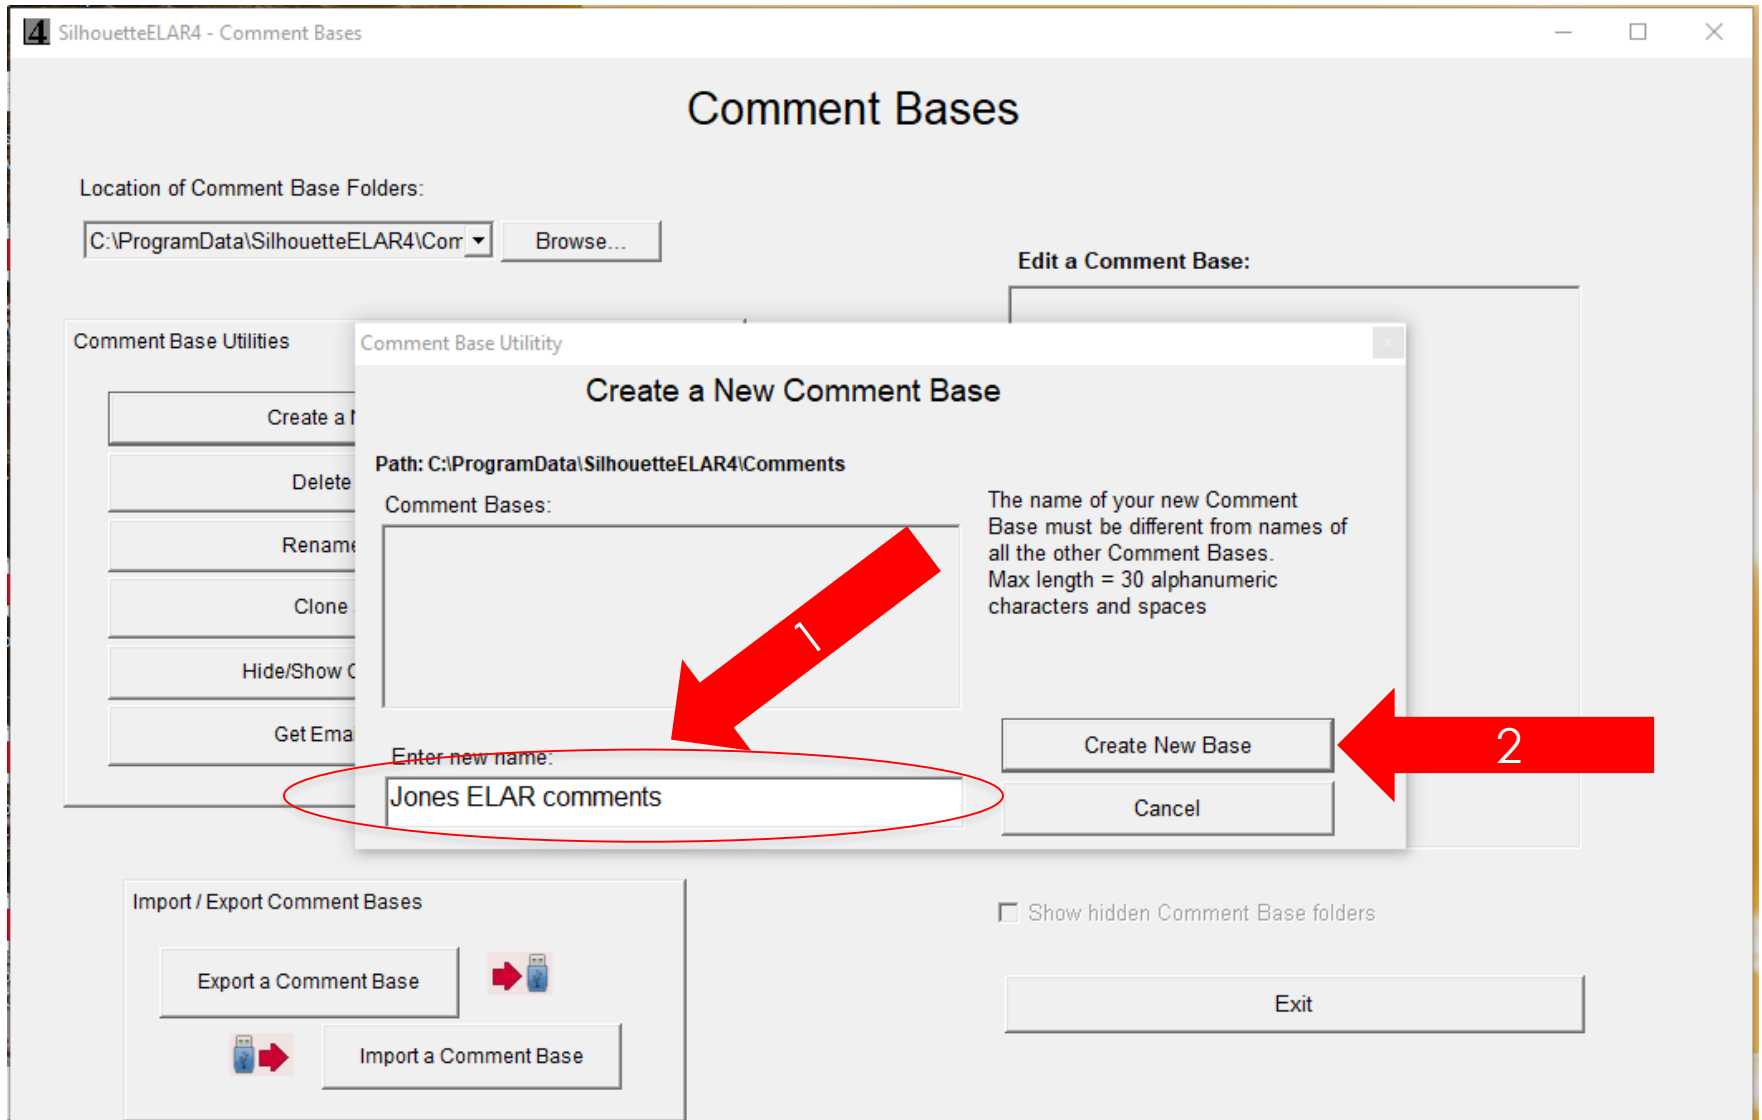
4 SilhouetteELAR4 - Comment Bases

Comment Bases

Location of Comment Base Folders:

C:\ProgramData\SilhouetteELAR4\Com

Browse...

Edit a Comment Base:

Comment Base Utilities

Create a N

Delete

Rename

Clone

Hide/Show C

Get Ema

Comment Base Utility

Create a New Comment Base

Path: C:\ProgramData\SilhouetteELAR4\Comments

Comment Bases:

The name of your new Comment Base must be different from names of all the other Comment Bases. Max length = 30 alphanumeric characters and spaces

1

Enter new name:

Jones ELAR comments

Create New Base

2

Cancel

Import / Export Comment Bases

Export a Comment Base

Import a Comment Base

Show hidden Comment Base folders

Exit